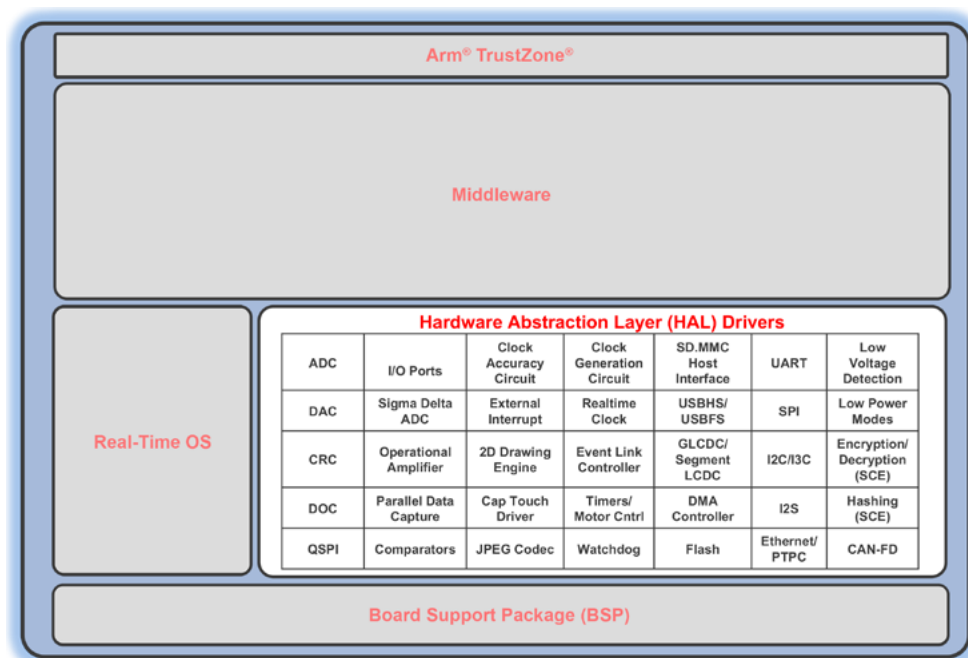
Arm® TrustZone®

Middleware

Real-Time OS

Hardware Abstraction Layer (HAL) Drivers

| ADC | I/O Ports | Clock Accuracy Circuit | Clock Generation Circuit | SD.MMC Host Interface | UART | Low Voltage Detection |
|---|---|---|---|---|---|---|
| DAC | Sigma Delta ADC | External Interrupt | Realtime Clock | USBHS/ USBFS | SPI | Low Power Modes |
| CRC | Operational Amplifier | 2D Drawing Engine | Event Link Controller | GLCDC/ Segment LCDC | I2C/I3C | Encryption/ Decryption (SCE) |
| DOC | Parallel Data Capture | Cap Touch Driver | Timers/ Motor Cntrl | DMA Controller | I2S | Hashing (SCE) |
| QSPI | Comparators | JPEG Codec | Watchdog | Flash | Ethernet/ PTPC | CAN-FD |

Board Support Package (BSP)